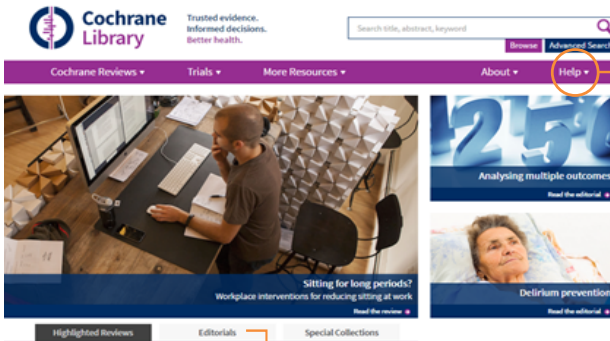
Cochrane Library

Trusted evidence.
Informed decisions.
Better health.

Search title, abstract, keyword

Browse

Advanced Search

Cochrane Reviews ▾

Trials ▾

More Resources ▾

About ▾

Help ▾

Sitting for long periods?
Workplace interventions for reducing sitting at work

Read the review ▸

Analysing multiple outcomes

Read the editorial ▸

Delirium prevention

Read the editorial ▸

Highlighted Reviews

Editorials

Special Collections